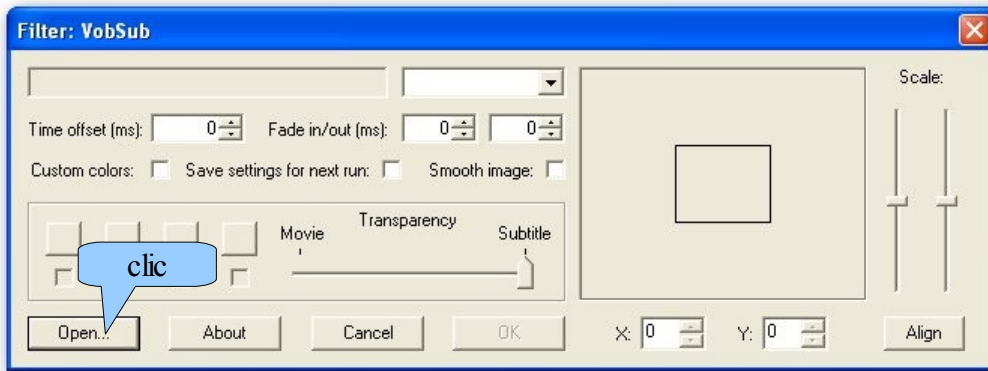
Filter: VobSub

Scale:

Time offset (ms): 0 Fade in/out (ms): 0 0

Custom colors: Save settings for next run: Smooth image:

Transparency

Movie Subtitle

clic

Open... About Cancel OK X: 0 Y: 0 Align